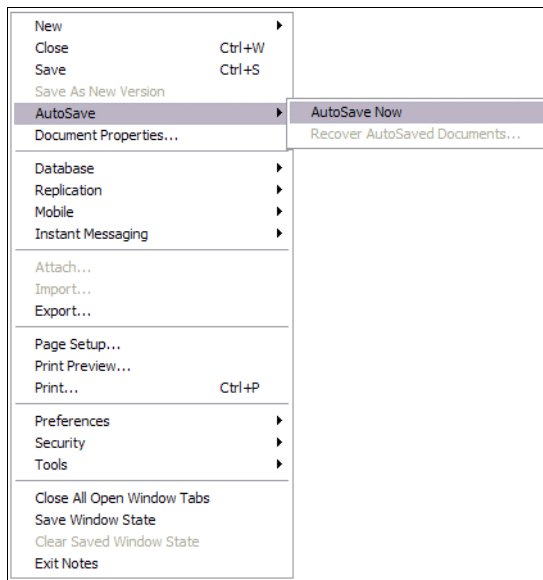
New
Close Ctrl+W
Save Ctrl+S
Save As New Version
AutoSave
Document Properties...

AutoSave Now
Recover AutoSaved Documents...

Database
Replication
Mobile
Instant Messaging

Attach...
Import...
Export...

Page Setup...
Print Preview...
Print... Ctrl+P

Preferences
Security
Tools

Close All Open Window Tabs
Save Window State
Clear Saved Window State
Exit Notes